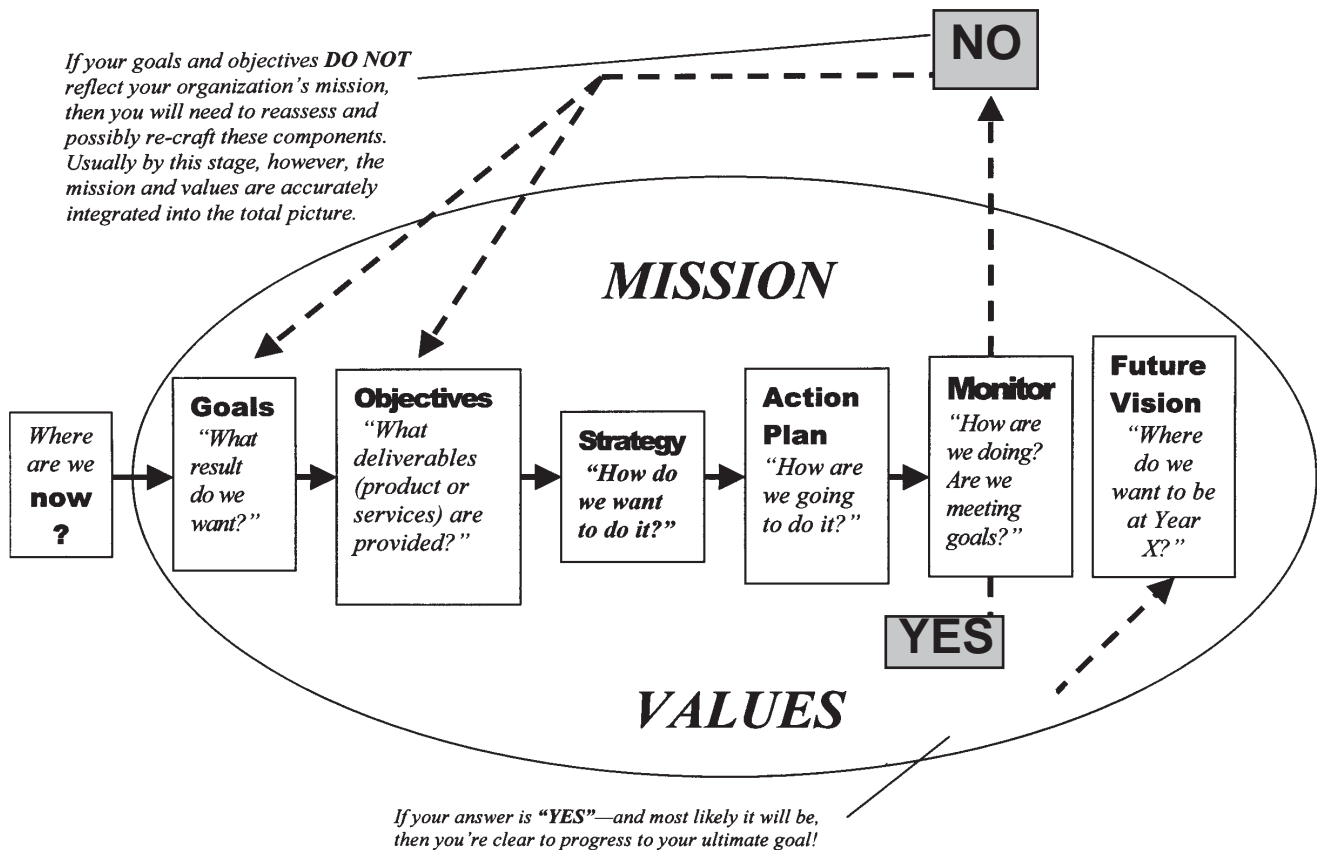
If your goals and objectives **DO NOT** reflect your organization's mission, then you will need to reassess and possibly re-craft these components. Usually by this stage, however, the mission and values are accurately integrated into the total picture.

NO

MISSION

Where are we now ?

Goals "What result do we want?"

Objectives "What deliverables (product or services) are provided?"

Strategy "How do we want to do it?"

Action Plan "How are we going to do it?"

Monitor "How are we doing? Are we meeting goals?"

Future Vision "Where do we want to be at Year X?"

YES

VALUES

If your answer is "YES"—and most likely it will be, then you're clear to progress to your ultimate goal!